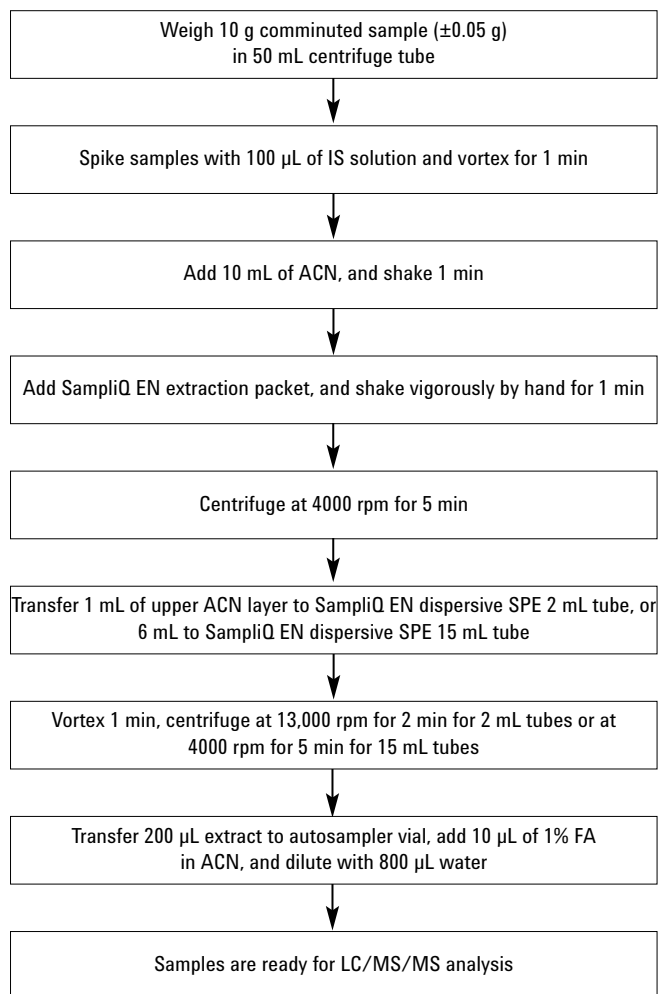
Weigh 10 g comminuted sample (±0.05 g) in 50 mL centrifuge tube

Spike samples with 100 µL of IS solution and vortex for 1 min

Add 10 mL of ACN, and shake 1 min

Add SampliQ EN extraction packet, and shake vigorously by hand for 1 min

Centrifuge at 4000 rpm for 5 min

Transfer 1 mL of upper ACN layer to SampliQ EN dispersive SPE 2 mL tube, or 6 mL to SampliQ EN dispersive SPE 15 mL tube

Vortex 1 min, centrifuge at 13,000 rpm for 2 min for 2 mL tubes or at 4000 rpm for 5 min for 15 mL tubes

Transfer 200 µL extract to autosampler vial, add 10 µL of 1% FA in ACN, and dilute with 800 µL water

Samples are ready for LC/MS/MS analysis